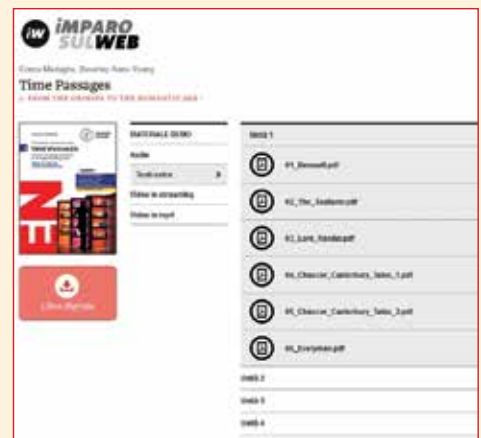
iW iMPARO SULWEB

Cinzia Medaglia, Beverley Anne Young

Time Passages

1. FROM THE ORIGINS TO THE ROMANTIC AGE

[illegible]

Libro liquido

MATERIALE EXTRA

Audio

Testi extra

Video in streaming

Video in mp4

Unit 1

01_Beowulf.pdf

02_The_Seafarer.pdf

03_Lord_Randal.pdf

04_Chaucer_Canterbury_Tales_1.pdf

05_Chaucer_Canterbury_Tales_2.pdf

06_Everyman.pdf

Unit 2

Unit 3

Unit 4